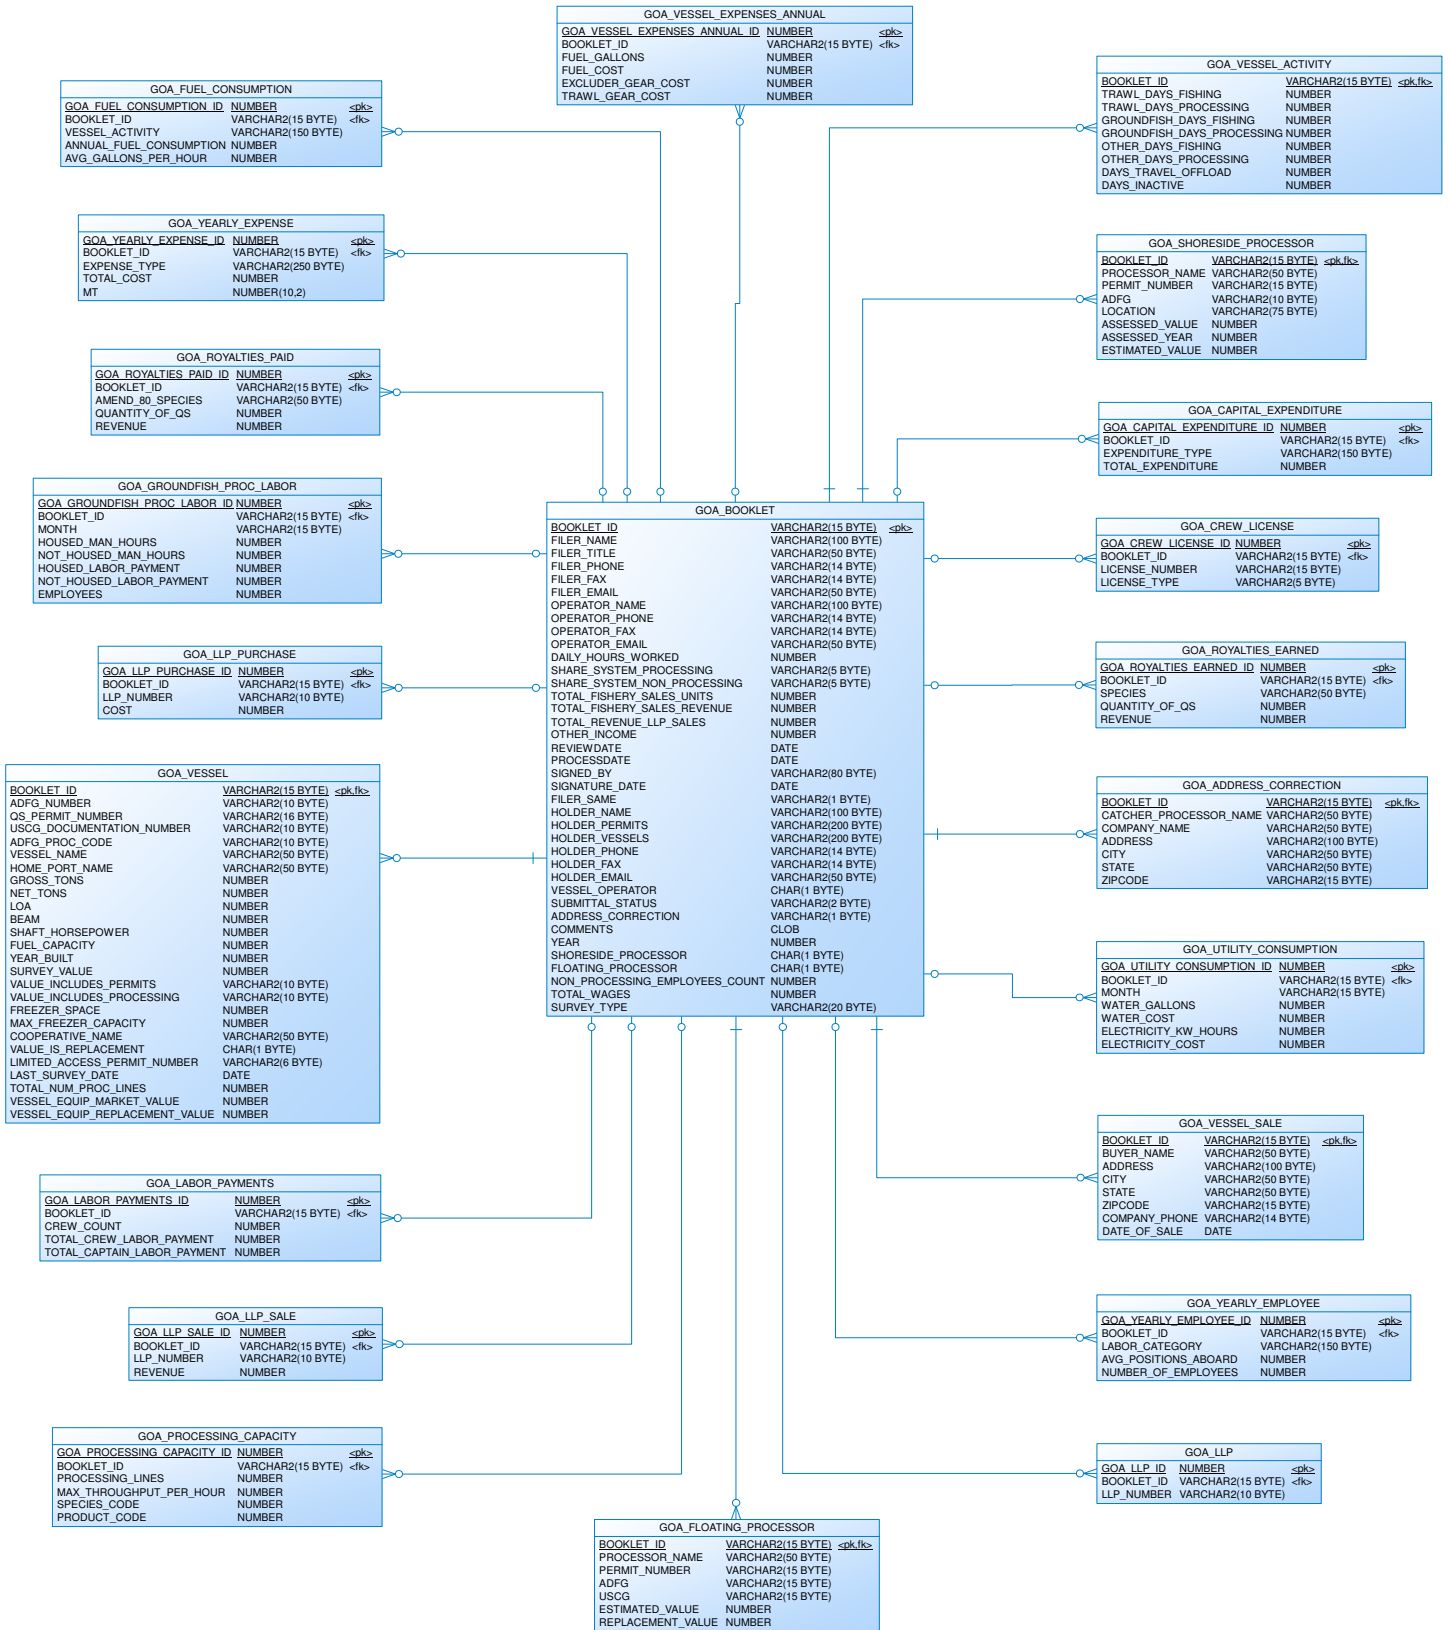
GOA_VESSEL_EXPENSES_ANNUAL

| GOA_VESSEL_EXPENSES_ANNUAL_ID | NUMBER | <pk> |
|---|---|---|
| BOOKLET_ID | VARCHAR2(15 BYTE) | <fk> |
| FUEL_GALLONS | NUMBER | |
| FUEL_COST | NUMBER | |
| EXCLUDER_GEAR_COST | NUMBER | |
| TRAWL_GEAR_COST | NUMBER | |

GOA_FUEL_CONSUMPTION

| GOA_FUEL_CONSUMPTION_ID | NUMBER | <pk> |
|---|---|---|
| BOOKLET_ID | VARCHAR2(15 BYTE) | <fk> |
| VESSEL_ACTIVITY | VARCHAR2(150 BYTE) | |
| ANNUAL_FUEL_CONSUMPTION | NUMBER | |
| AVG_GALLONS_PER_HOUR | NUMBER | |

GOA_VESSEL_ACTIVITY

| BOOKLET_ID | VARCHAR2(15 BYTE) | <pk,fk> |
|---|---|---|
| TRAWL_DAYS_FISHING | NUMBER | |
| TRAWL_DAYS_PROCESSING | NUMBER | |
| GROUNDFISH_DAYS_FISHING | NUMBER | |
| GROUNDFISH_DAYS_PROCESSING | NUMBER | |
| OTHER_DAYS_FISHING | NUMBER | |
| OTHER_DAYS_PROCESSING | NUMBER | |
| DAYS_TRAVEL_OFFLOAD | NUMBER | |
| DAYS_INACTIVE | NUMBER | |

GOA_YEARLY_EXPENSE

| GOA_YEARLY_EXPENSE_ID | NUMBER | <pk> |
|---|---|---|
| BOOKLET_ID | VARCHAR2(15 BYTE) | <fk> |
| EXPENSE_TYPE | VARCHAR2(250 BYTE) | |
| TOTAL_COST | NUMBER | |
| MT | NUMBER(10,2) | |

GOA_SHORESIDE_PROCESSOR

| BOOKLET_ID | VARCHAR2(15 BYTE) | <pk,fk> |
|---|---|---|
| PROCESSOR_NAME | VARCHAR2(50 BYTE) | |
| PERMIT_NUMBER | VARCHAR2(15 BYTE) | |
| ADFG | VARCHAR2(10 BYTE) | |
| LOCATION | VARCHAR2(75 BYTE) | |
| ASSESSED_VALUE | NUMBER | |
| ASSESSED_YEAR | NUMBER | |
| ESTIMATED_VALUE | NUMBER | |

GOA_ROYALTIES_PAID

| GOA_ROYALTIES_PAID_ID | NUMBER | <pk> |
|---|---|---|
| BOOKLET_ID | VARCHAR2(15 BYTE) | <fk> |
| AMEND_80_SPECIES | VARCHAR2(50 BYTE) | |
| QUANTITY_OF_QS | NUMBER | |
| REVENUE | NUMBER | |

GOA_CAPITAL_EXPENDITURE

| GOA_CAPITAL_EXPENDITURE_ID | NUMBER | <pk> |
|---|---|---|
| BOOKLET_ID | VARCHAR2(15 BYTE) | <fk> |
| EXPENDITURE_TYPE | VARCHAR2(150 BYTE) | |
| TOTAL_EXPENDITURE | NUMBER | |

GOA_GROUNDFISH_PROC_LABOR

| GOA_GROUNDFISH_PROC_LABOR_ID | NUMBER | <pk> |
|---|---|---|
| BOOKLET_ID | VARCHAR2(15 BYTE) | <fk> |
| MONTH | VARCHAR2(15 BYTE) | |
| HOUSED_MAN_HOURS | NUMBER | |
| NOT_HOUSED_MAN_HOURS | NUMBER | |
| HOUSED_LABOR_PAYMENT | NUMBER | |
| NOT_HOUSED_LABOR_PAYMENT | NUMBER | |
| EMPLOYEES | NUMBER | |

GOA_BOOKLET

| BOOKLET_ID | VARCHAR2(15 BYTE) | <pk> |
|---|---|---|
| FILER_NAME | VARCHAR2(100 BYTE) | |
| FILER_TITLE | VARCHAR2(50 BYTE) | |
| FILER_PHONE | VARCHAR2(14 BYTE) | |
| FILER_FAX | VARCHAR2(14 BYTE) | |
| FILER_EMAIL | VARCHAR2(50 BYTE) | |
| OPERATOR_NAME | VARCHAR2(100 BYTE) | |
| OPERATOR_PHONE | VARCHAR2(14 BYTE) | |
| OPERATOR_FAX | VARCHAR2(14 BYTE) | |
| OPERATOR_EMAIL | VARCHAR2(50 BYTE) | |
| DAILY_HOURS_WORKED | NUMBER | |
| SHARE_SYSTEM_PROCESSING | VARCHAR2(5 BYTE) | |
| SHARE_SYSTEM_NON_PROCESSING | VARCHAR2(5 BYTE) | |
| TOTAL_FISHERY_SALES_UNITS | NUMBER | |
| TOTAL_FISHERY_SALES_REVENUE | NUMBER | |
| TOTAL_REVENUE_LLP_SALES | NUMBER | |
| OTHER_INCOME | NUMBER | |
| REVIEWDATE | DATE | |
| PROCESSDATE | DATE | |
| SIGNED_BY | VARCHAR2(80 BYTE) | |
| SIGNATURE_DATE | DATE | |
| FILER_SAME | VARCHAR2(1 BYTE) | |
| HOLDER_NAME | VARCHAR2(100 BYTE) | |
| HOLDER_PERMITS | VARCHAR2(200 BYTE) | |
| HOLDER_VESSELS | VARCHAR2(200 BYTE) | |
| HOLDER_PHONE | VARCHAR2(14 BYTE) | |
| HOLDER_FAX | VARCHAR2(14 BYTE) | |
| HOLDER_EMAIL | VARCHAR2(50 BYTE) | |
| VESSEL_OPERATOR | CHAR(1 BYTE) | |
| SUBMITTAL_STATUS | VARCHAR2(2 BYTE) | |
| ADDRESS_CORRECTION | VARCHAR2(1 BYTE) | |
| COMMENTS | CLOB | |
| YEAR | NUMBER | |
| SHORESIDE_PROCESSOR | CHAR(1 BYTE) | |
| FLOATING_PROCESSOR | CHAR(1 BYTE) | |
| NON_PROCESSING_EMPLOYEES_COUNT | NUMBER | |
| TOTAL_WAGES | NUMBER | |
| SURVEY_TYPE | VARCHAR2(20 BYTE) | |

GOA_CREW_LICENSE

| GOA_CREW_LICENSE_ID | NUMBER | <pk> |
|---|---|---|
| BOOKLET_ID | VARCHAR2(15 BYTE) | <fk> |
| LICENSE_NUMBER | VARCHAR2(15 BYTE) | |
| LICENSE_TYPE | VARCHAR2(5 BYTE) | |

GOA_LLP_PURCHASE

| GOA_LLP_PURCHASE_ID | NUMBER | <pk> |
|---|---|---|
| BOOKLET_ID | VARCHAR2(15 BYTE) | <fk> |
| LLP_NUMBER | VARCHAR2(10 BYTE) | |
| COST | NUMBER | |

GOA_ROYALTIES_EARNED

| GOA_ROYALTIES_EARNED_ID | NUMBER | <pk> |
|---|---|---|
| BOOKLET_ID | VARCHAR2(15 BYTE) | <fk> |
| SPECIES | VARCHAR2(50 BYTE) | |
| QUANTITY_OF_QS | NUMBER | |
| REVENUE | NUMBER | |

GOA_VESSEL

| BOOKLET_ID | VARCHAR2(15 BYTE) | <pk,fk> |
|---|---|---|
| ADFG_NUMBER | VARCHAR2(10 BYTE) | |
| QS_PERMIT_NUMBER | VARCHAR2(16 BYTE) | |
| USCG_DOCUMENTATION_NUMBER | VARCHAR2(10 BYTE) | |
| ADFG_PROC_CODE | VARCHAR2(10 BYTE) | |
| VESSEL_NAME | VARCHAR2(50 BYTE) | |
| HOME_PORT_NAME | VARCHAR2(50 BYTE) | |
| GROSS_TONS | NUMBER | |
| NET_TONS | NUMBER | |
| LOA | NUMBER | |
| BEAM | NUMBER | |
| SHAFT_HORSEPOWER | NUMBER | |
| FUEL_CAPACITY | NUMBER | |
| YEAR_BUILT | NUMBER | |
| SURVEY_VALUE | NUMBER | |
| VALUE_INCLUDES_PERMITS | VARCHAR2(10 BYTE) | |
| VALUE_INCLUDES_PROCESSING | VARCHAR2(10 BYTE) | |
| FREEZER_SPACE | NUMBER | |
| MAX_FREEZER_CAPACITY | NUMBER | |
| COOPERATIVE_NAME | VARCHAR2(50 BYTE) | |
| VALUE_IS_REPLACEMENT | CHAR(1 BYTE) | |
| LIMITED_ACCESS_PERMIT_NUMBER | VARCHAR2(6 BYTE) | |
| LAST_SURVEY_DATE | DATE | |
| TOTAL_NUM_PROC_LINES | NUMBER | |
| VESSEL_EQUIP_MARKET_VALUE | NUMBER | |
| VESSEL_EQUIP_REPLACEMENT_VALUE | NUMBER | |

GOA_ADDRESS_CORRECTION

| BOOKLET_ID | VARCHAR2(15 BYTE) | <pk,fk> |
|---|---|---|
| CATCHER_PROCESSOR_NAME | VARCHAR2(50 BYTE) | |
| COMPANY_NAME | VARCHAR2(50 BYTE) | |
| ADDRESS | VARCHAR2(100 BYTE) | |
| CITY | VARCHAR2(50 BYTE) | |
| STATE | VARCHAR2(50 BYTE) | |
| ZIPCODE | VARCHAR2(15 BYTE) | |

GOA_UTILITY_CONSUMPTION

| GOA_UTILITY_CONSUMPTION_ID | NUMBER | <pk> |
|---|---|---|
| BOOKLET_ID | VARCHAR2(15 BYTE) | <fk> |
| MONTH | VARCHAR2(15 BYTE) | |
| WATER_GALLONS | NUMBER | |
| WATER_COST | NUMBER | |
| ELECTRICITY_KW_HOURS | NUMBER | |
| ELECTRICITY_COST | NUMBER | |

GOA_VESSEL_SALE

| BOOKLET_ID | VARCHAR2(15 BYTE) | <pk,fk> |
|---|---|---|
| BUYER_NAME | VARCHAR2(50 BYTE) | |
| ADDRESS | VARCHAR2(100 BYTE) | |
| CITY | VARCHAR2(50 BYTE) | |
| STATE | VARCHAR2(50 BYTE) | |
| ZIPCODE | VARCHAR2(15 BYTE) | |
| COMPANY_PHONE | VARCHAR2(14 BYTE) | |
| DATE_OF_SALE | DATE | |

GOA_LABOR_PAYMENTS

| GOA_LABOR_PAYMENTS_ID | NUMBER | <pk> |
|---|---|---|
| BOOKLET_ID | VARCHAR2(15 BYTE) | <fk> |
| CREW_COUNT | NUMBER | |
| TOTAL_CREW_LABOR_PAYMENT | NUMBER | |
| TOTAL_CAPTAIN_LABOR_PAYMENT | NUMBER | |

GOA_YEARLY_EMPLOYEE

| GOA_YEARLY_EMPLOYEE_ID | NUMBER | <pk> |
|---|---|---|
| BOOKLET_ID | VARCHAR2(15 BYTE) | <fk> |
| LABOR_CATEGORY | VARCHAR2(150 BYTE) | |
| AVG_POSITIONS_ABOARD | NUMBER | |
| NUMBER_OF_EMPLOYEES | NUMBER | |

GOA_LLP_SALE

| GOA_LLP_SALE_ID | NUMBER | <pk> |
|---|---|---|
| BOOKLET_ID | VARCHAR2(15 BYTE) | <fk> |
| LLP_NUMBER | VARCHAR2(10 BYTE) | |
| REVENUE | NUMBER | |

GOA_PROCESSING_CAPACITY

| GOA_PROCESSING_CAPACITY_ID | NUMBER | <pk> |
|---|---|---|
| BOOKLET_ID | VARCHAR2(15 BYTE) | <fk> |
| PROCESSING_LINES | NUMBER | |
| MAX_THROUGHPUT_PER_HOUR | NUMBER | |
| SPECIES_CODE | NUMBER | |
| PRODUCT_CODE | NUMBER | |

GOA_LLP

| GOA_LLP_ID | NUMBER | <pk> |
|---|---|---|
| BOOKLET_ID | VARCHAR2(15 BYTE) | <fk> |
| LLP_NUMBER | VARCHAR2(10 BYTE) | |

GOA_FLOATING_PROCESSOR

| BOOKLET_ID | VARCHAR2(15 BYTE) | <pk,fk> |
|---|---|---|
| PROCESSOR_NAME | VARCHAR2(50 BYTE) | |
| PERMIT_NUMBER | VARCHAR2(15 BYTE) | |
| ADFG | VARCHAR2(15 BYTE) | |
| USCG | VARCHAR2(15 BYTE) | |
| ESTIMATED_VALUE | NUMBER | |
| REPLACEMENT_VALUE | NUMBER | |